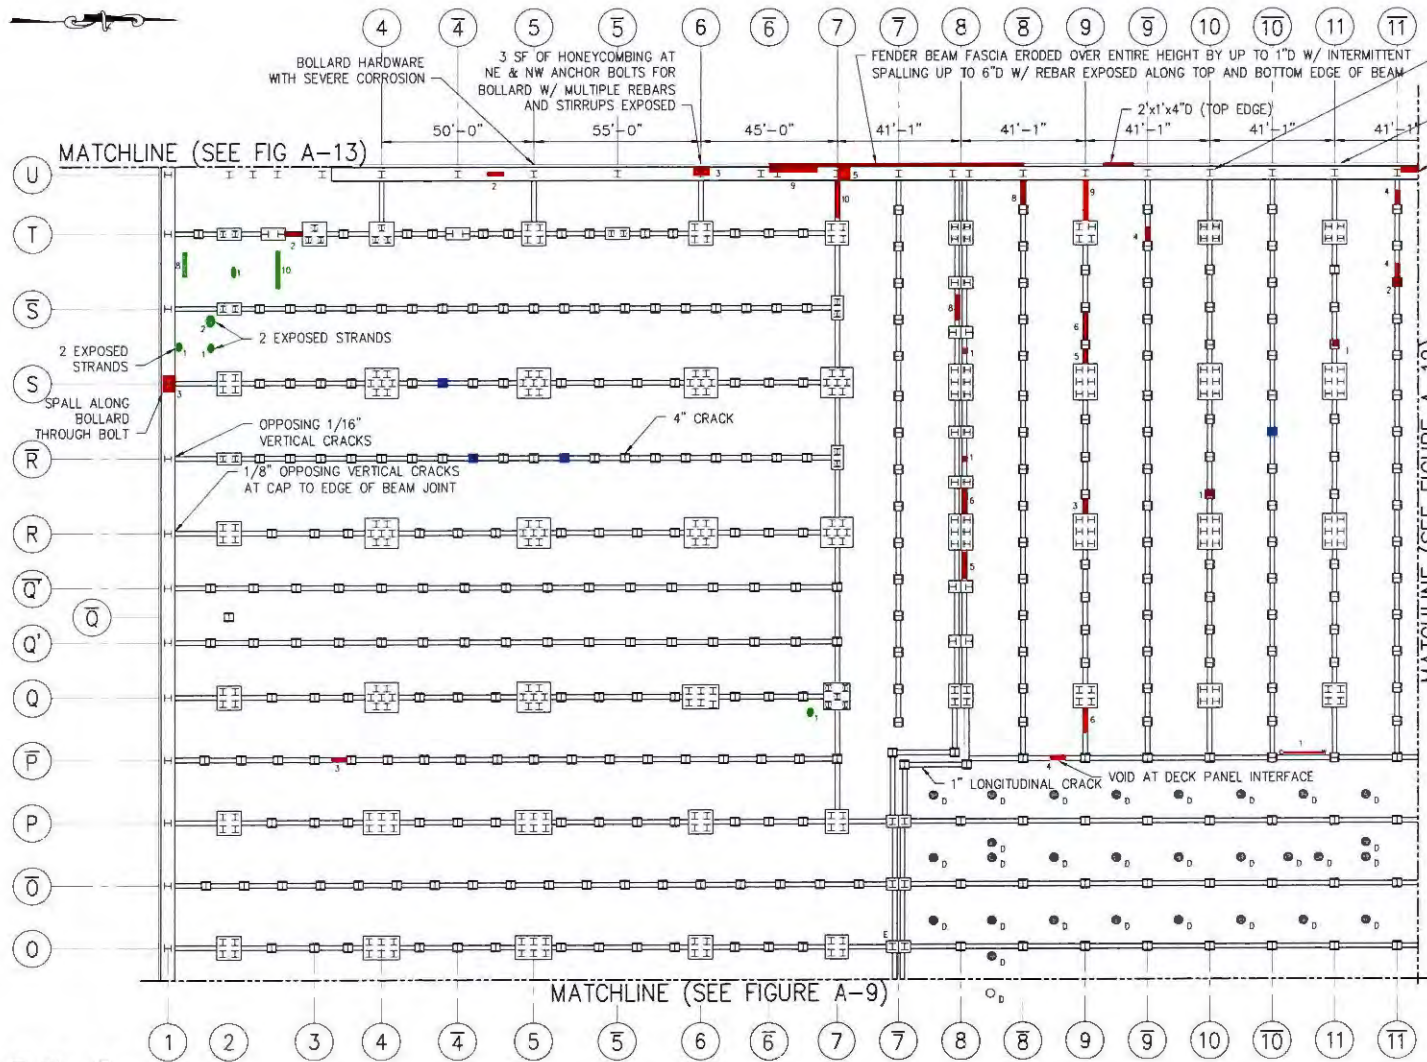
4 $\overline{4}$ 5 $\overline{5}$ 6 $\overline{6}$ 7 $\overline{7}$ 8 $\overline{8}$ 9 $\overline{9}$ 10 $\overline{10}$ 11 $\overline{11}$

BOLLARD HARDWARE WITH SEVERE CORROSION

3 SF OF HONEYCOMBING AT NE & NW ANCHOR BOLTS FOR BOLLARD W/ MULTIPLE REBARS AND STIRRUPS EXPOSED

FENDER BEAM FASCIA ERODED OVER ENTIRE HEIGHT BY UP TO 1"D W/ INTERMITTENT SPALLING UP TO 6"D W/ REBAR EXPOSED ALONG TOP AND BOTTOM EDGE OF BEAM

2'x1'x4"D (TOP EDGE)

50'–0" 55'–0" 45'–0" 41'–1" 41'–1" 41'–1" 41'–1" 41'–1"

MATCHLINE (SEE FIG A–13)

U

T

$\overline{S}$

2 EXPOSED STRANDS

2 EXPOSED STRANDS

S

SPALL ALONG BOLLARD THROUGH BOLT

OPPOSING 1/16" VERTICAL CRACKS

4" CRACK

$\overline{R}$

1/8" OPPOSING VERTICAL CRACKS AT CAP TO EDGE OF BEAM JOINT

R

$\overline{Q'}$

$\overline{Q}$

Q'

Q

$\overline{P}$

1" LONGITUDINAL CRACK

VOID AT DECK PANEL INTERFACE

P

$\overline{O}$

O

MATCHLINE (SEE FIGURE A–9)

MATCHLINE (SEE FIGURE A–1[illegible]

1 2 3 4 $\overline{4}$ 5 $\overline{5}$ 6 $\overline{6}$ 7 $\overline{7}$ 8 $\overline{8}$ 9 $\overline{9}$ 10 $\overline{10}$ 11 $\overline{11}$